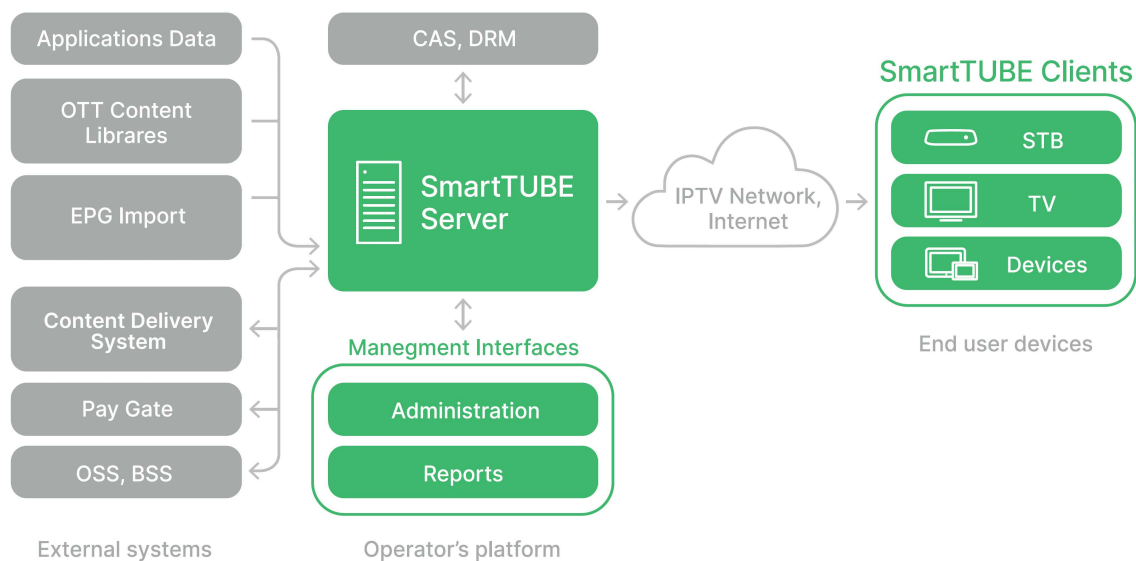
Applications Data

OTT Content Librares

EPG Import

Content Delivery System

Pay Gate

OSS, BSS

External systems

CAS, DRM

SmartTUBE Server

Manegment Interfaces

Administration

Reports

Operator’s platform

IPTV Network, Internet

SmartTUBE Clients

STB

TV

Devices

End user devices